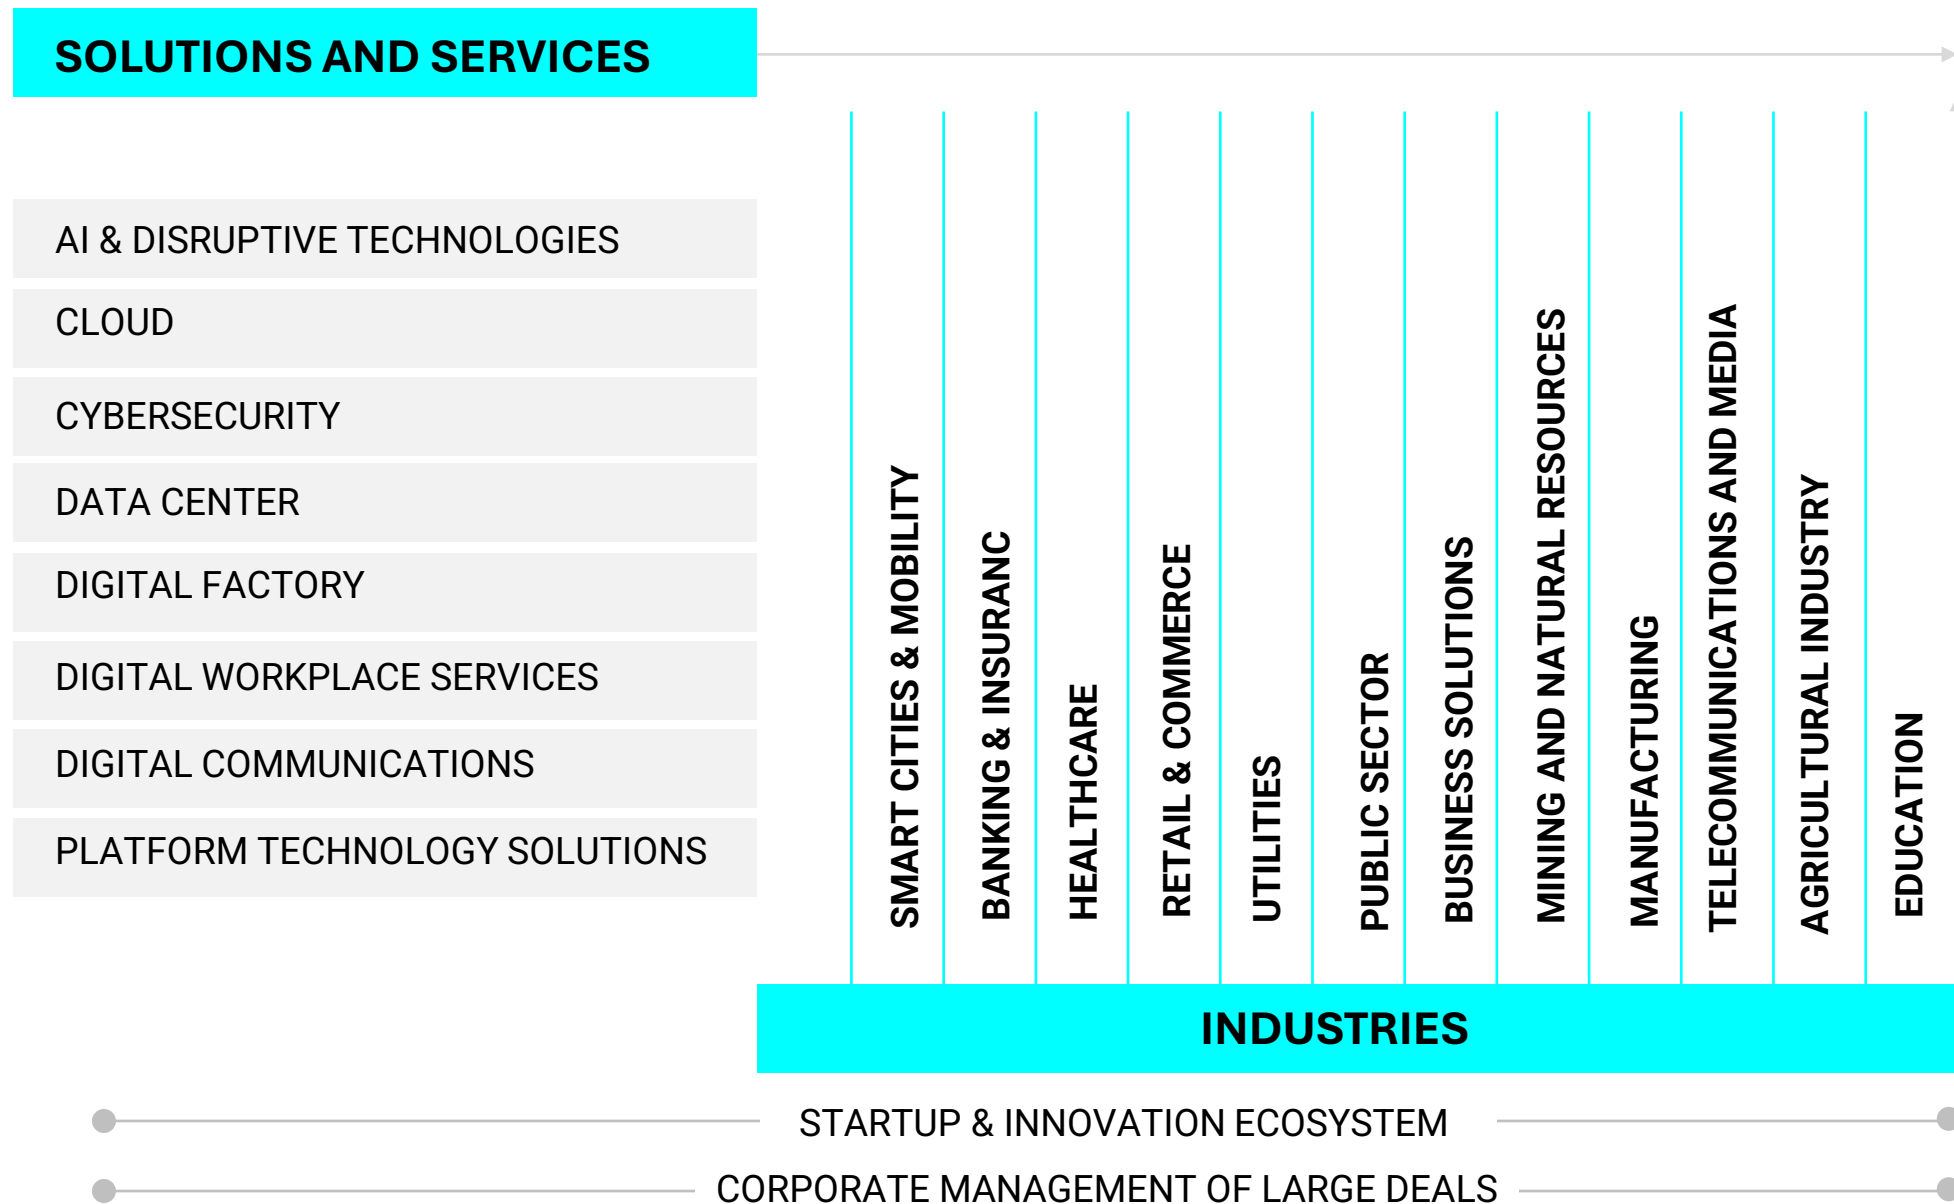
SOLUTIONS AND SERVICES

AI & DISRUPTIVE TECHNOLOGIES

CLOUD

CYBERSECURITY

DATA CENTER

DIGITAL FACTORY

DIGITAL WORKPLACE SERVICES

DIGITAL COMMUNICATIONS

PLATFORM TECHNOLOGY SOLUTIONS

SMART CITIES & MOBILITY

BANKING & INSURANC

HEALTHCARE

RETAIL & COMMERCE

UTILITIES

PUBLIC SECTOR

BUSINESS SOLUTIONS

MINING AND NATURAL RESOURCES

MANUFACTURING

TELECOMMUNICATIONS AND MEDIA

AGRICULTURAL INDUSTRY

EDUCATION

INDUSTRIES

STARTUP & INNOVATION ECOSYSTEM

CORPORATE MANAGEMENT OF LARGE DEALS